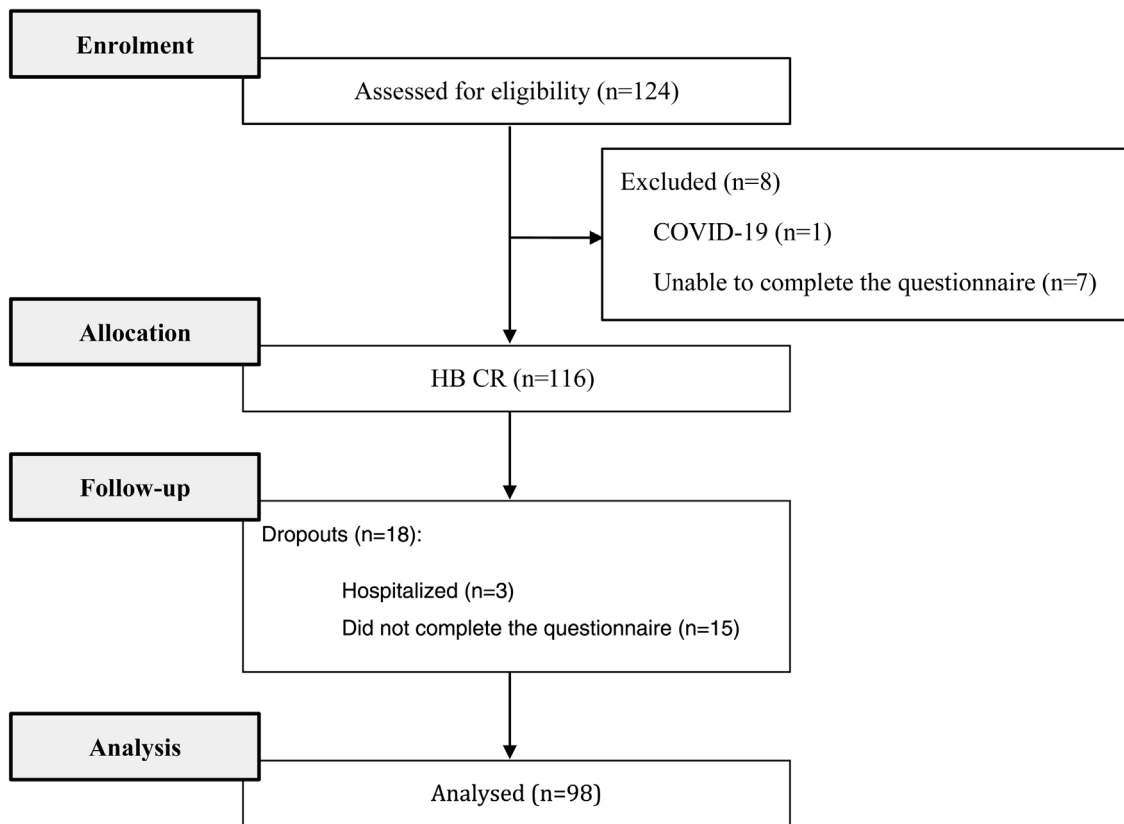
Enrolment

Assessed for eligibility (n=124)

Excluded (n=8)

COVID-19 (n=1)

Unable to complete the questionnaire (n=7)

Allocation

HB CR (n=116)

Follow-up

Dropouts (n=18):

Hospitalized (n=3)

Did not complete the questionnaire (n=15)

Analysis

Analysed (n=98)